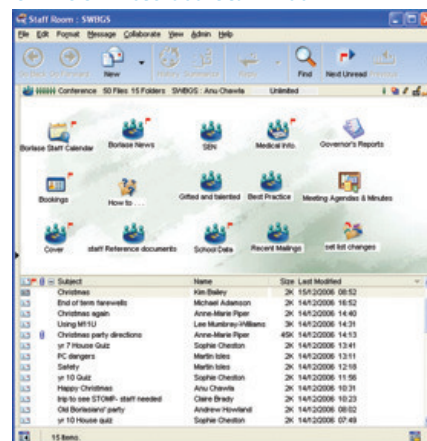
Staff Room : SWBGS

File Edit Format Message Collaborate View Admin Help

Go Back Go Forward New Modify Summarize Reply Find Next Unread

Conference 50 Files 15 Folders SWBGS : Anu Chawla Unlimited

Borlase Staff Calendar
Borlase News
SEN
Medical Info.
Governor's Reports
Bookings
How to ...
Gifted and talented
Best Practice
Meeting Agendas & Minutes
Cover
staff Reference documents
School Data
Recent Mailings
set list changes

| Subject | Name | Size | Last Modified |
|---|---|---|---|
| Christmas | Kim Bailey | 2K | 15/12/2006 08:52 |
| End of term farewells | Michael Adamson | 2K | 14/12/2006 16:52 |
| Christmas again | Anne-Marie Piper | 2K | 14/12/2006 14:40 |
| Using MYIU | Lee Mumbray-Williams | 2K | 14/12/2006 14:31 |
| Christmas party directions | Anne-Marie Piper | 45K | 14/12/2006 14:13 |
| yr 7 House Quiz | Sophie Cheston | 2K | 14/12/2006 13:41 |
| PC dangers | Martin Isles | 2K | 14/12/2006 13:11 |
| Safety | Martin Isles | 2K | 14/12/2006 12:18 |
| yr 10 Quiz | Sophie Cheston | 2K | 14/12/2006 11:56 |
| Happy Christmas | Anu Chawla | 2K | 14/12/2006 10:31 |
| trip to see STOMP- staff needed | Claire Brady | 2K | 14/12/2006 10:23 |
| Old Borlasians' party | Andrew Howland | 2K | 14/12/2006 08:02 |
| yr 10 House quiz | Sophie Cheston | 2K | 14/12/2006 07:49 |

15 Items.